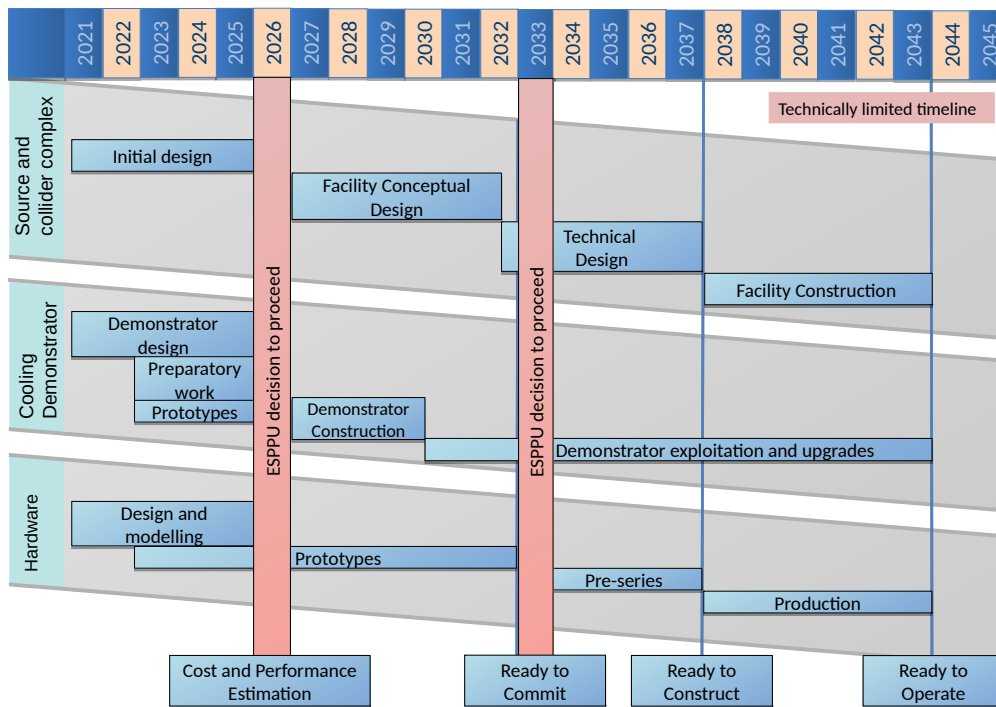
2021 2022 2023 2024 2025 2026 2027 2028 2029 2030 2031 2032 2033 2034 2035 2036 2037 2038 2039 2040 2041 2042 2043 2044 2045

Technically limited timeline

Source and collider complex

Initial design

Facility Conceptual Design

Technical Design

Facility Construction

Cooling Demonstrator

Demonstrator design

Preparatory work

Prototypes

Demonstrator Construction

Demonstrator exploitation and upgrades

Hardware

Design and modelling

Prototypes

Pre-series

Production

ESPPU decision to proceed

ESPPU decision to proceed

Cost and Performance Estimation

Ready to Commit

Ready to Construct

Ready to Operate